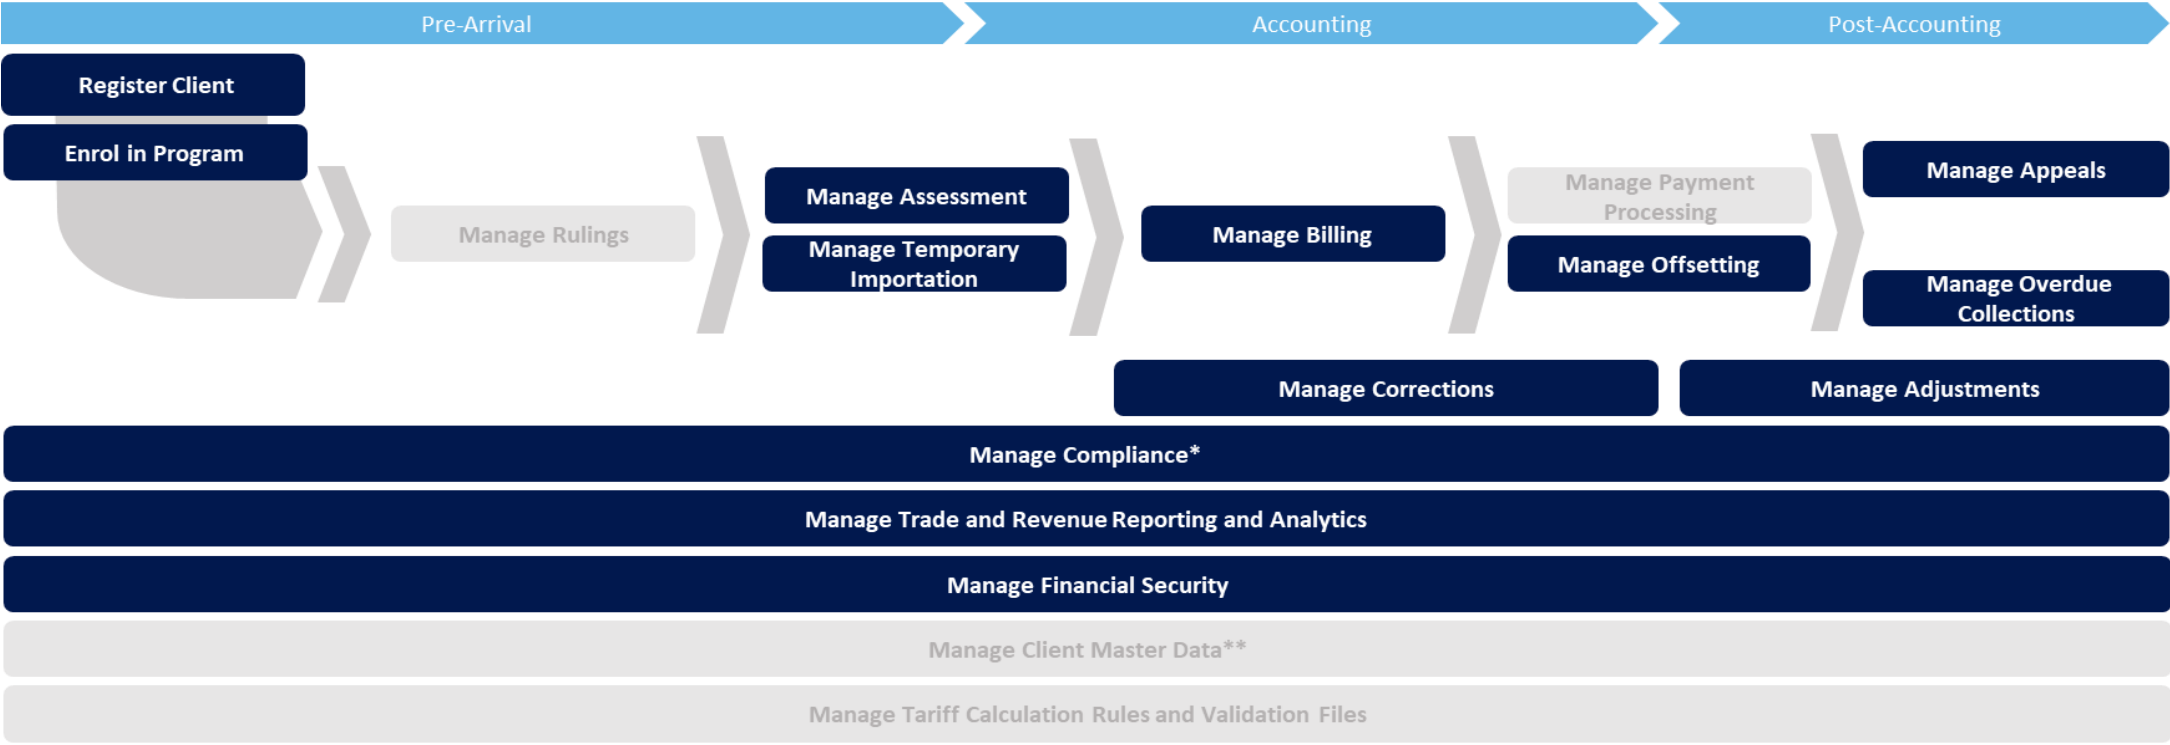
Pre-Arrival

Accounting

Post-Accounting

Register Client

Enrol in Program

Manage Rulings

Manage Assessment

Manage Temporary Importation

Manage Billing

Manage Payment Processing

Manage Offsetting

Manage Appeals

Manage Overdue Collections

Manage Corrections

Manage Adjustments

Manage Compliance*

Manage Trade and Revenue Reporting and Analytics

Manage Financial Security

Manage Client Master Data**

Manage Tariff Calculation Rules and Validation Files